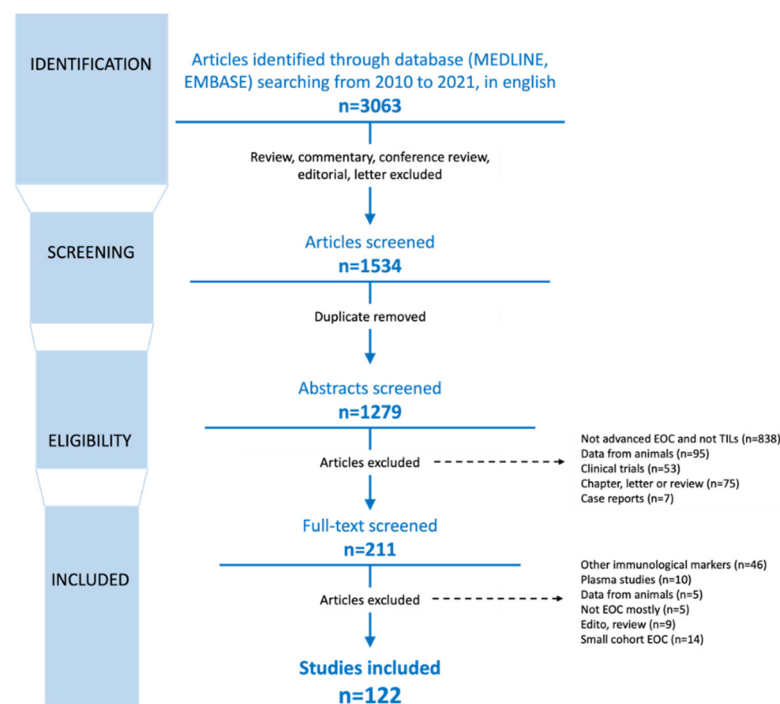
IDENTIFICATION

Articles identified through database (MEDLINE, EMBASE) searching from 2010 to 2021, in english
n=3063

Review, commentary, conference review, editorial, letter excluded

SCREENING

Articles screened
n=1534

Duplicate removed

ELIGIBILITY

Abstracts screened
n=1279

Articles excluded

Not advanced EOC and not TILs (n=838)
Data from animals (n=95)
Clinical trials (n=53)
Chapter, letter or review (n=75)
Case reports (n=7)

INCLUDED

Full-text screened
n=211

Articles excluded

Other immunological markers (n=46)
Plasma studies (n=10)
Data from animals (n=5)
Not EOC mostly (n=5)
Edito, review (n=9)
Small cohort EOC (n=14)

Studies included
n=122